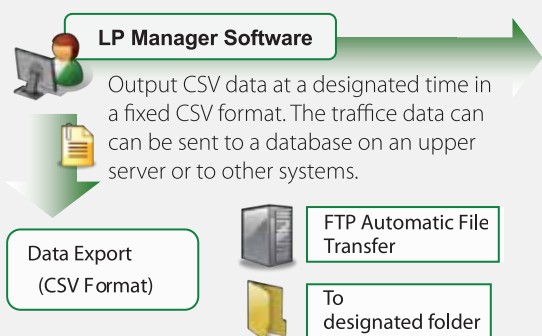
LP Manager Software

Output CSV data at a designated time in a fixed CSV format. The traffice data can can be sent to a database on an upper server or to other systems.

Data Export
(CSV Format)

FTP Automatic File Transfer

To designated folder